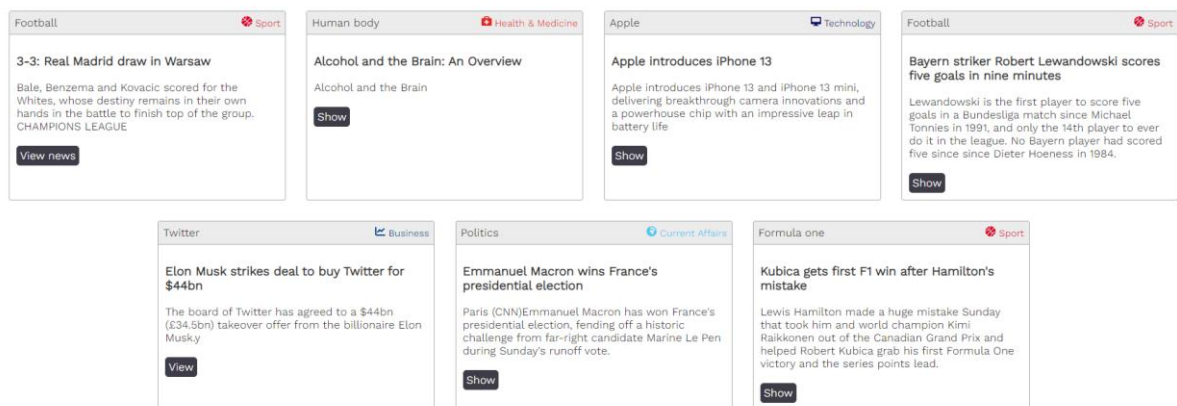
Football Sport

3-3: Real Madrid draw in Warsaw

Bale, Benzema and Kovacic scored for the Whites, whose destiny remains in their own hands in the battle to finish top of the group. CHAMPIONS LEAGUE

View news

Human body Health & Medicine

Alcohol and the Brain: An Overview

Alcohol and the Brain

Show

Apple Technology

Apple introduces iPhone 13

Apple introduces iPhone 13 and iPhone 13 mini, delivering breakthrough camera innovations and a powerhouse chip with an impressive leap in battery life

Show

Football Sport

Bayern striker Robert Lewandowski scores five goals in nine minutes

Lewandowski is the first player to score five goals in a Bundesliga match since Michael Tonnies in 1991, and only the 14th player to ever do it in the league. No Bayern player had scored five since since Dieter Hoeness in 1984.

Show

Twitter Business

Elon Musk strikes deal to buy Twitter for $44bn

The board of Twitter has agreed to a $44bn (£34.5bn) takeover offer from the billionaire Elon Musk.y

View

Politics Current Affairs

Emmanuel Macron wins France's presidential election

Paris (CNN)Emmanuel Macron has won France's presidential election, fending off a historic challenge from far-right candidate Marine Le Pen during Sunday's runoff vote.

Show

Formula one Sport

Kubica gets first F1 win after Hamilton's mistake

Lewis Hamilton made a huge mistake Sunday that took him and world champion Kimi Raikkonen out of the Canadian Grand Prix and helped Robert Kubica grab his first Formula One victory and the series points lead.

Show